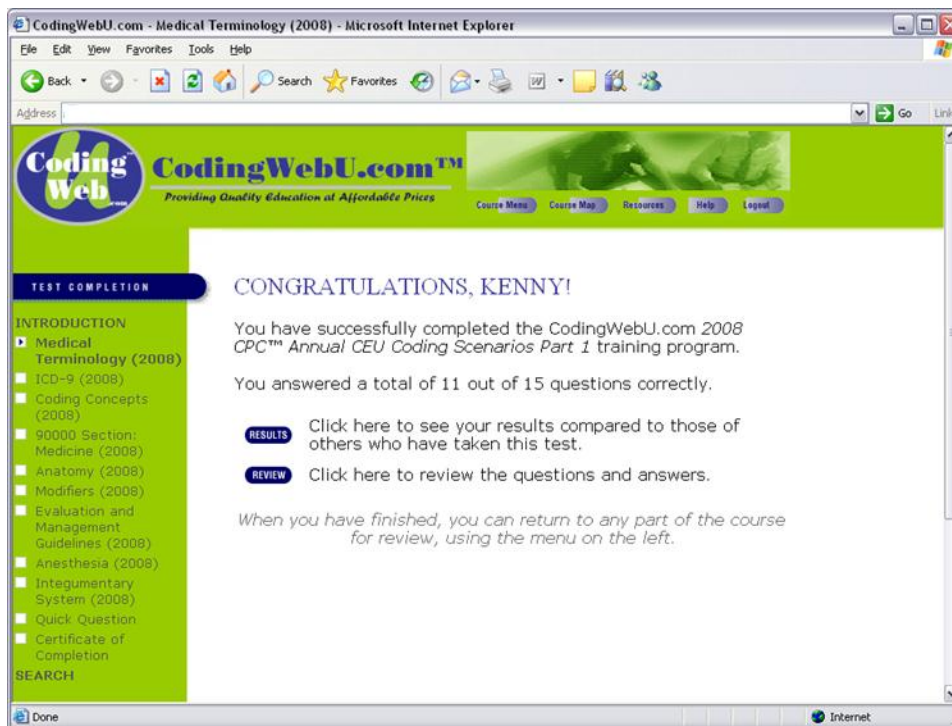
CodingWebU.com - Medical Terminology (2008) - Microsoft Internet Explorer

File Edit View Favorites Tools Help

Back Search Favorites

Address Go Links

Coding Web

CodingWebU.com™

Providing Quality Education at Affordable Prices

Course Menu Course Map Resources Help Logout

TEST COMPLETION

INTRODUCTION

Medical Terminology (2008)

ICD-9 (2008)

Coding Concepts (2008)

90000 Section: Medicine (2008)

Anatomy (2008)

Modifiers (2008)

Evaluation and Management Guidelines (2008)

Anesthesia (2008)

Integumentary System (2008)

Quick Question

Certificate of Completion

SEARCH

CONGRATULATIONS, KENNY!

You have successfully completed the CodingWebU.com *2008 CPC™ Annual CEU Coding Scenarios Part 1* training program.

You answered a total of 11 out of 15 questions correctly.

RESULTS Click here to see your results compared to those of others who have taken this test.

REVIEW Click here to review the questions and answers.

*When you have finished, you can return to any part of the course for review, using the menu on the left.*

Done

Internet